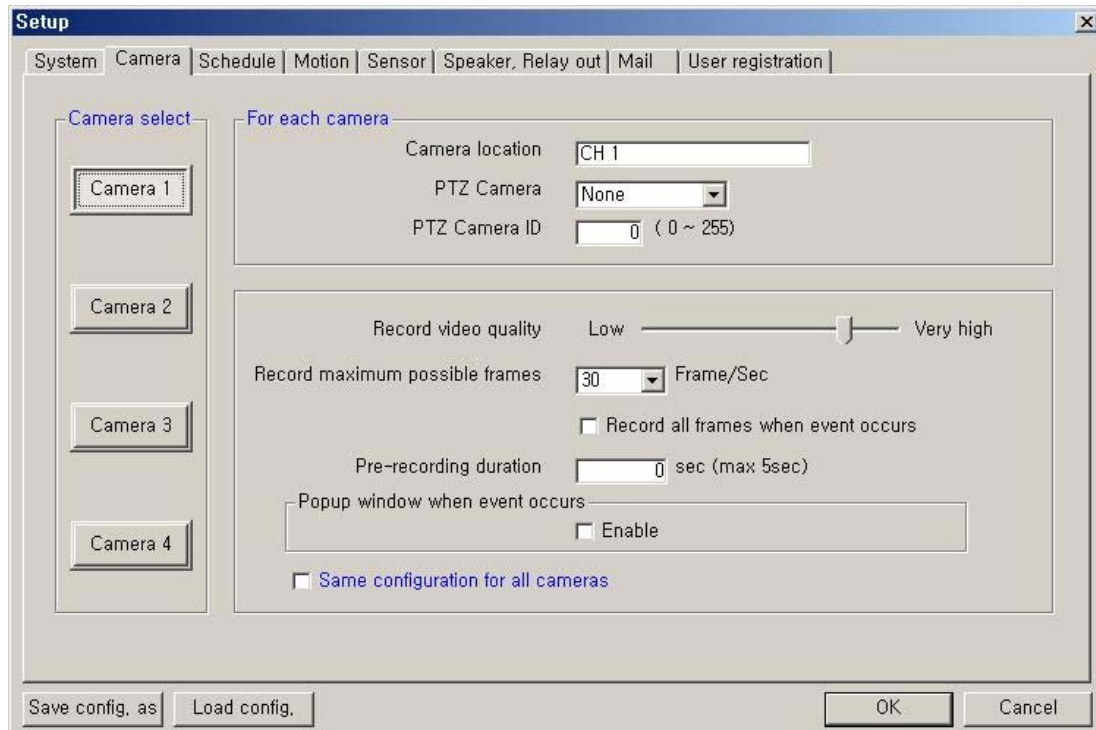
Setup

System | Camera | Schedule | Motion | Sensor | Speaker, Relay out | Mail | User registration

Camera select

Camera 1

Camera 2

Camera 3

Camera 4

For each camera

Camera location CH 1

PTZ Camera None

PTZ Camera ID 0 ( 0 ~ 255)

Record video quality Low Very high

Record maximum possible frames 30 Frame/Sec

Record all frames when event occurs

Pre-recording duration 0 sec (max 5sec)

Popup window when event occurs

Enable

Same configuration for all cameras

Save config. as

Load config.

OK

Cancel